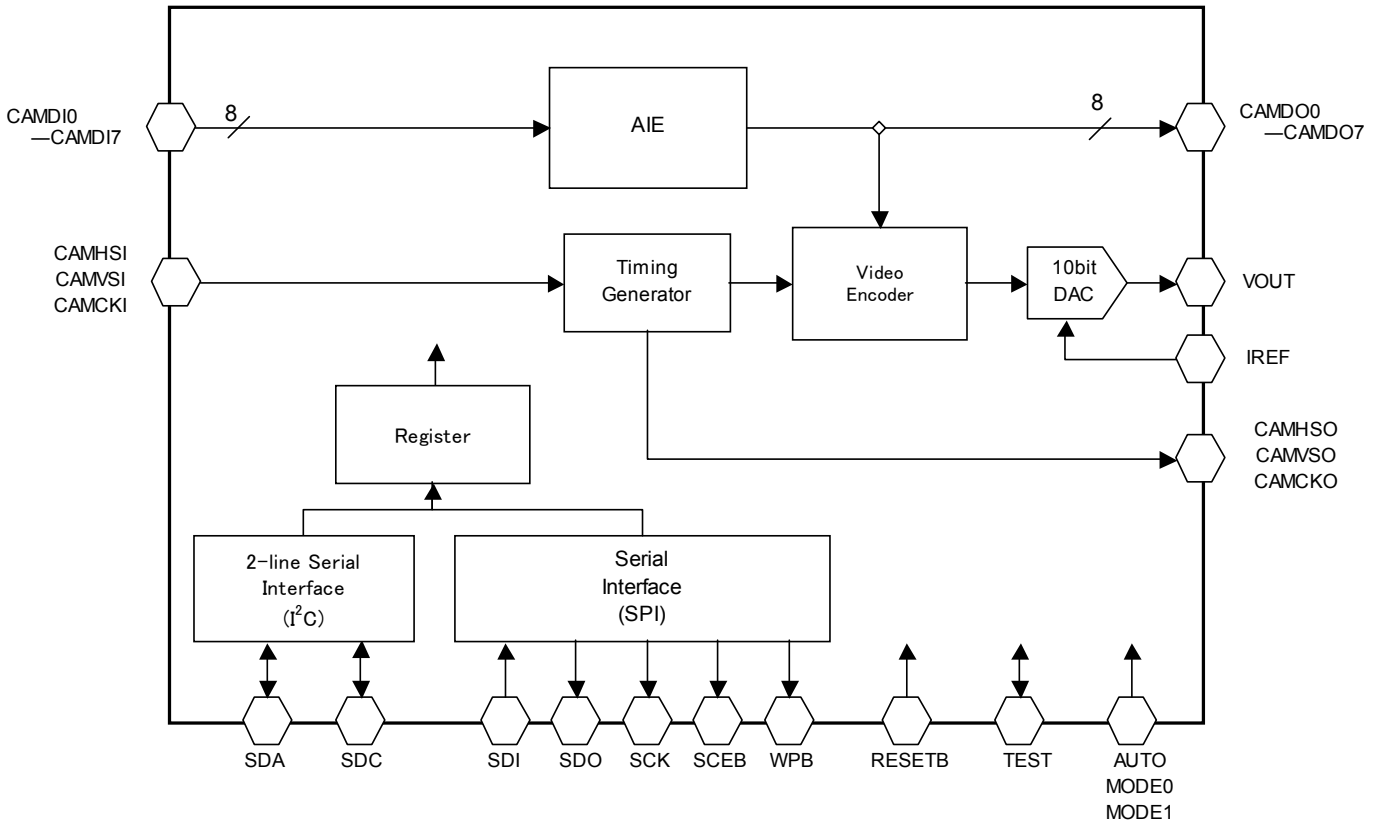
CAMDI0
—CAMDI7

8

AIE

8

CAMDO0
—CAMDO7

CAMHSI
CAMVSI
CAMCKI

Timing
Generator

Video
Encoder

10bit
DAC

VOUT

IREF

Register

CAMHSO
CAMVSO
CAMCKO

2-line Serial
Interface
($I^2C$)

Serial
Interface
(SPI)

SDA

SDC

SDI

SDO

SCK

SCEB

WPB

RESETB

TEST

AUTO
MODE0
MODE1